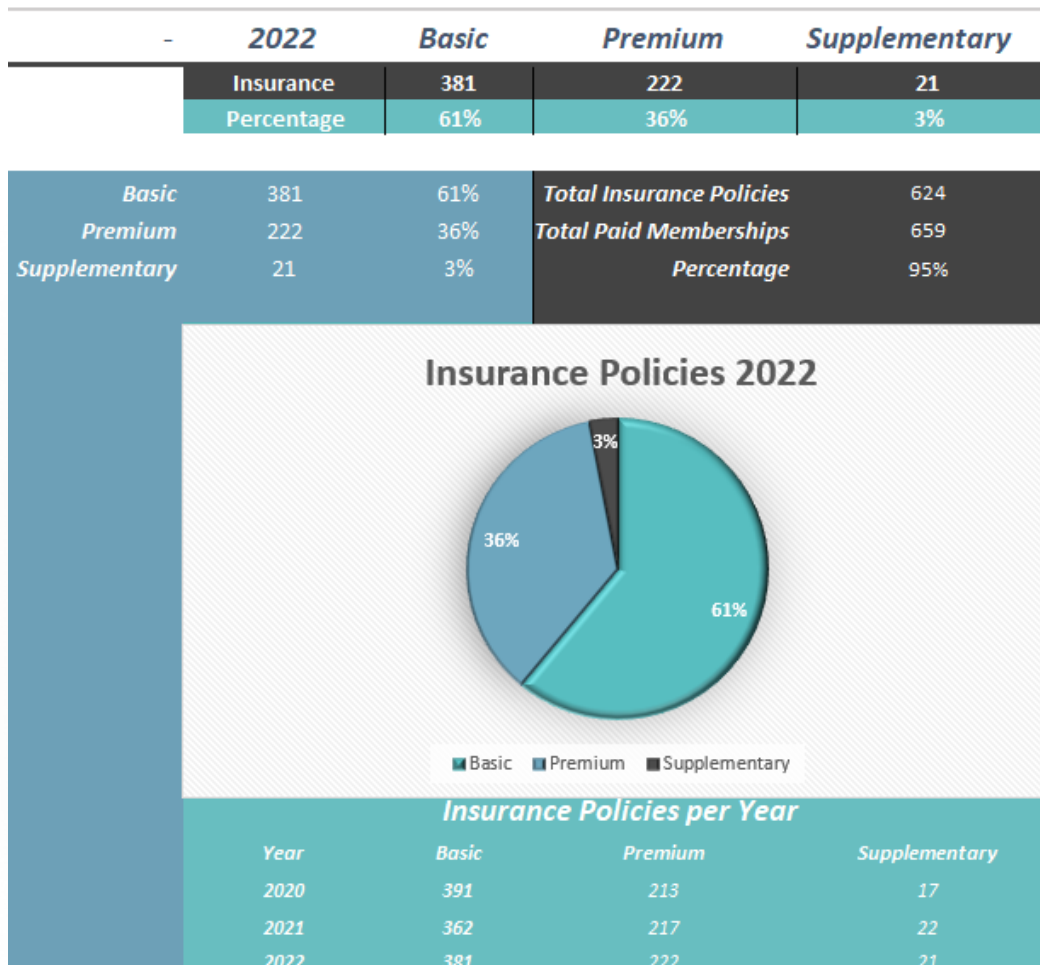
| - | 2022 | Basic | Premium | Supplementary |
|---|---|---|---|---|
| | Insurance | 381 | 222 | 21 |
| | Percentage | 61% | 36% | 3% |

| Basic | 381 | 61% | Total Insurance Policies | 624 |
|---|---|---|---|---|
| Premium | 222 | 36% | Total Paid Memberships | 659 |
| Supplementary | 21 | 3% | Percentage | 95% |

Insurance Policies 2022

3%
36%
61%

Basic Premium Supplementary

Insurance Policies per Year

| Year | Basic | Premium | Supplementary |
|---|---|---|---|
| 2020 | 391 | 213 | 17 |
| 2021 | 362 | 217 | 22 |
| 2022 | 381 | 222 | 21 |